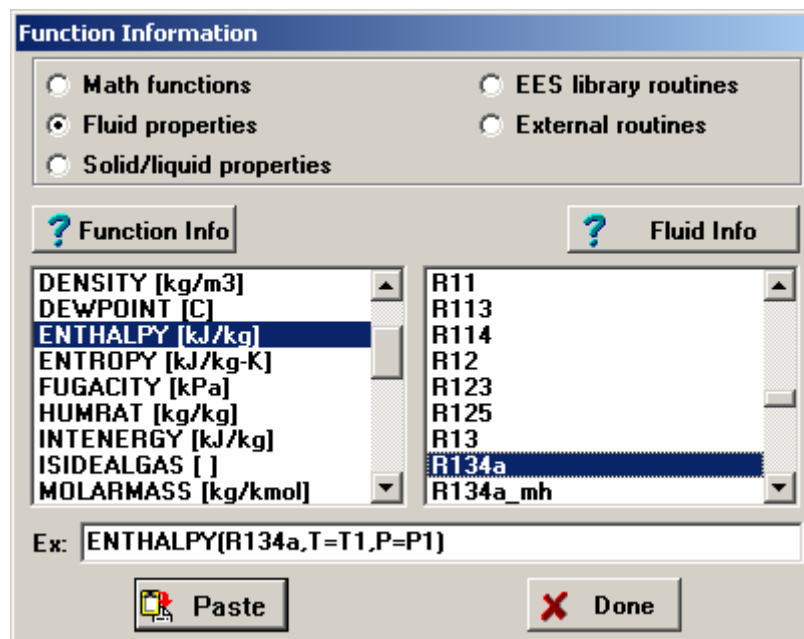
Function Information

Math functions
Fluid properties
Solid/liquid properties
EES library routines
External routines

Function Info
Fluid Info

DENSITY [kg/m3]
DEWPOINT [C]
ENTHALPY [kJ/kg]
ENTROPY [kJ/kg-K]
FUGACITY [kPa]
HUMRAT [kg/kg]
INTENERGY [kJ/kg]
ISIDEALGAS [ ]
MOLARMASS [kg/kmol]

R11
R113
R114
R12
R123
R125
R13
R134a
R134a_mh

Ex: ENTHALPY(R134a,T=T1,P=P1)

Paste
Done